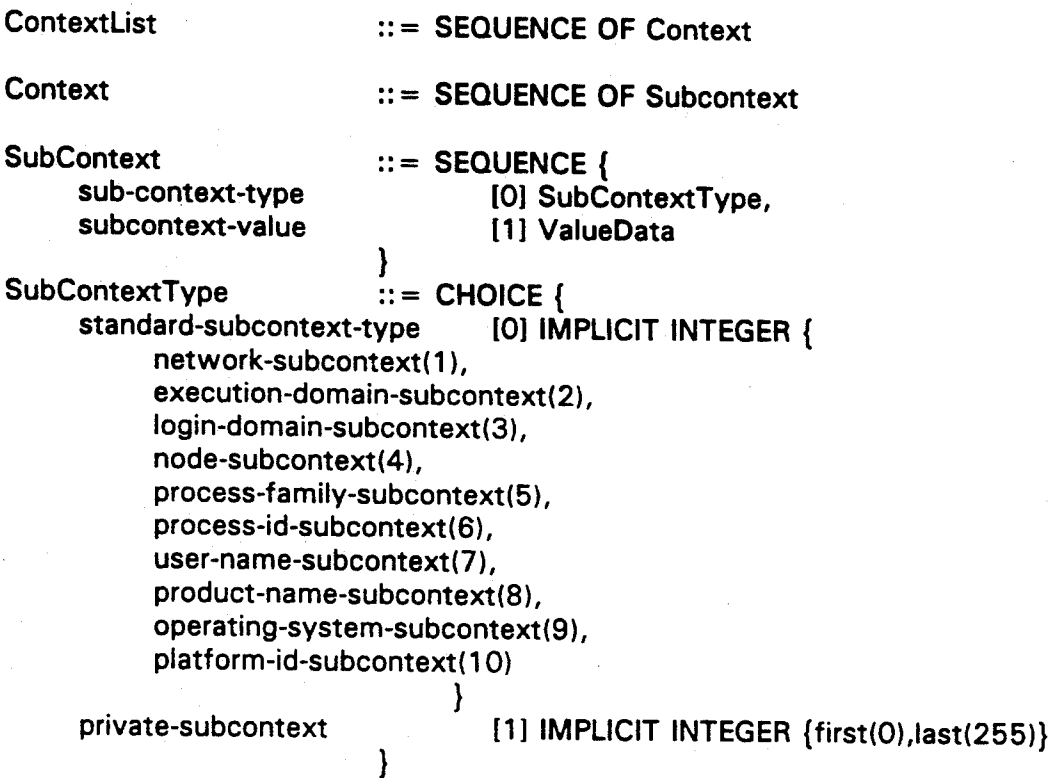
ContextList ::= SEQUENCE OF Context

Context ::= SEQUENCE OF Subcontext

SubContext ::= SEQUENCE {
sub-context-type [0] SubContextType,
subcontext-value [1] ValueData
}
SubContextType ::= CHOICE {
standard-subcontext-type [0] IMPLICIT INTEGER {
network-subcontext(1),
execution-domain-subcontext(2),
login-domain-subcontext(3),
node-subcontext(4),
process-family-subcontext(5),
process-id-subcontext(6),
user-name-subcontext(7),
product-name-subcontext(8),
operating-system-subcontext(9),
platform-id-subcontext(10)
}
private-subcontext [1] IMPLICIT INTEGER {first(0),last(255)}
}